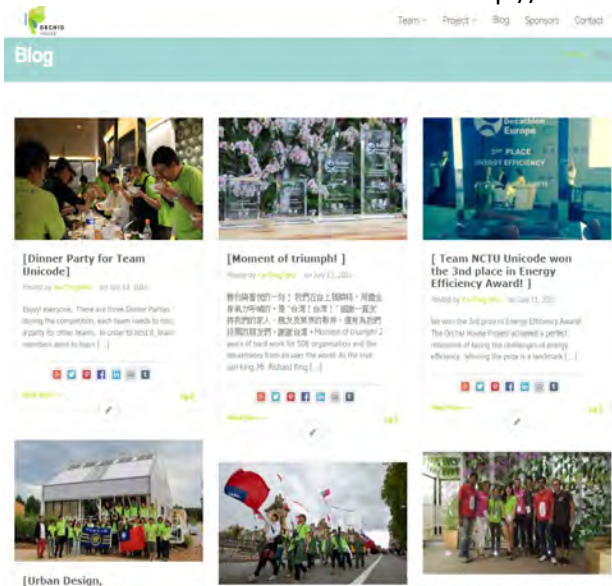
ORCHID HOUSE

Team Project Blog Sponsors Contact

Blog

[Dinner Party for Team Unicode]

Posted by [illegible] on July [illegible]

Enjoy! everyone. There are three Dinner Parties during the competition, each team needs to host a party for other teams. In order to hold it, team members went to learn [...]

Read More

[Moment of triumph! ]

Posted by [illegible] on July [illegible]

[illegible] Moment of triumph! 2 years of hard work for SDE organization and the decathletes from all over the world. As the true sun king, Mr. Richard King [...]

Read More

[ Team NCTU Unicode won the 3nd place in Energy Efficiency Award! ]

Posted by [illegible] on July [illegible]

We won the 3rd prize in Energy Efficiency Award! The Orchid House Project achieved a perfect milestone of facing the challenges of energy efficiency. Winning the prize is a landmark [...]

Read More

Decathlon Europe

3rd PLACE ENERGY EFFICIENCY

[Urban Design,